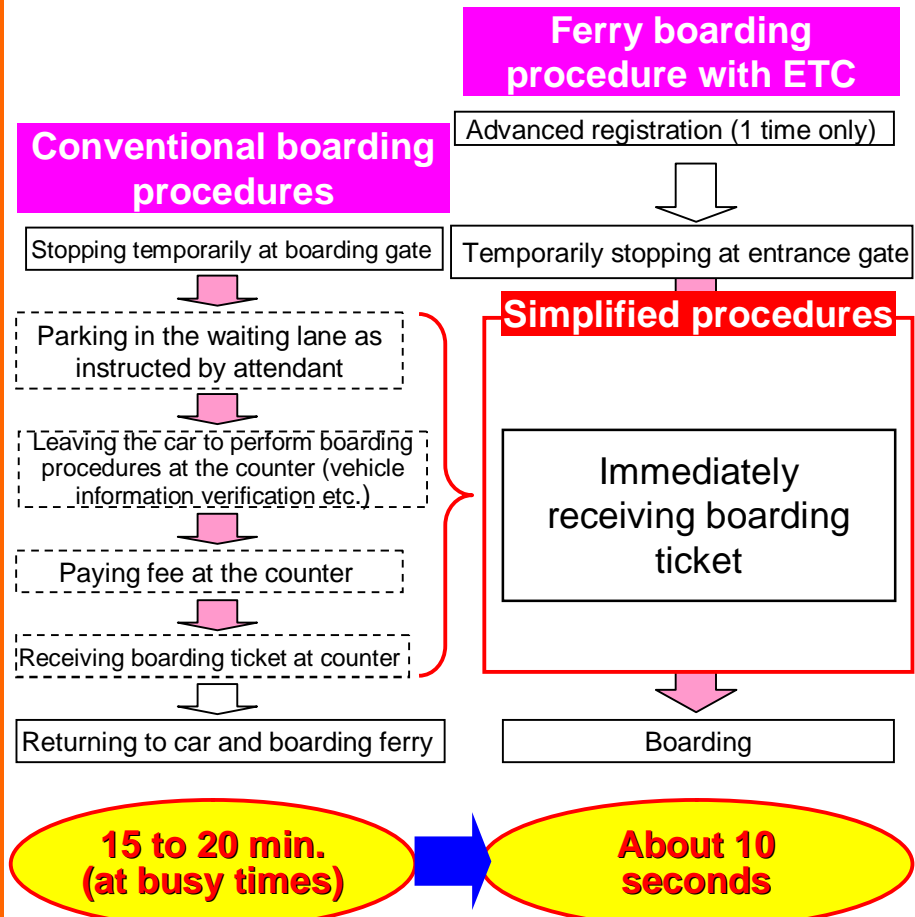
Ferry boarding procedure with ETC

Advanced registration (1 time only)

Conventional boarding procedures

Stopping temporarily at boarding gate

Temporarily stopping at entrance gate

Simplified procedures

Parking in the waiting lane as instructed by attendant

Leaving the car to perform boarding procedures at the counter (vehicle information verification etc.)

Immediately receiving boarding ticket

Paying fee at the counter

Receiving boarding ticket at counter

Returning to car and boarding ferry

Boarding

15 to 20 min. (at busy times)

About 10 seconds